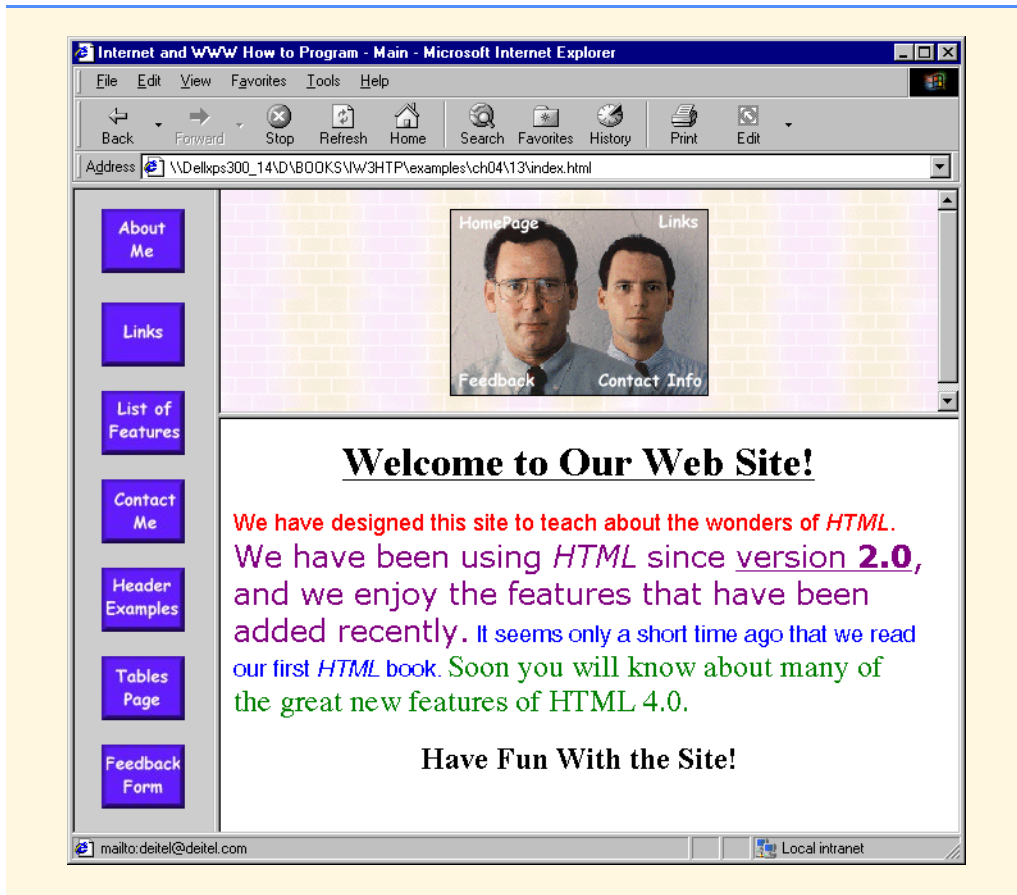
Internet and WWW How to Program - Main - Microsoft Internet Explorer

File Edit View Favorites Tools Help

Back Forward Stop Refresh Home Search Favorites History Print Edit

Address \\Dellxps300_14\D\BOOKS\IW3HTP\examples\ch04\13\index.html

About Me

Links

List of Features

Contact Me

Header Examples

Tables Page

Feedback Form

HomePage Links

Feedback Contact Info

Welcome to Our Web Site!

We have designed this site to teach about the wonders of *HTML*. We have been using *HTML* since version **2.0**, and we enjoy the features that have been added recently. It seems only a short time ago that we read our first *HTML* book. Soon you will know about many of the great new features of HTML 4.0.

Have Fun With the Site!

mailto:deitel@deitel.com

Local intranet